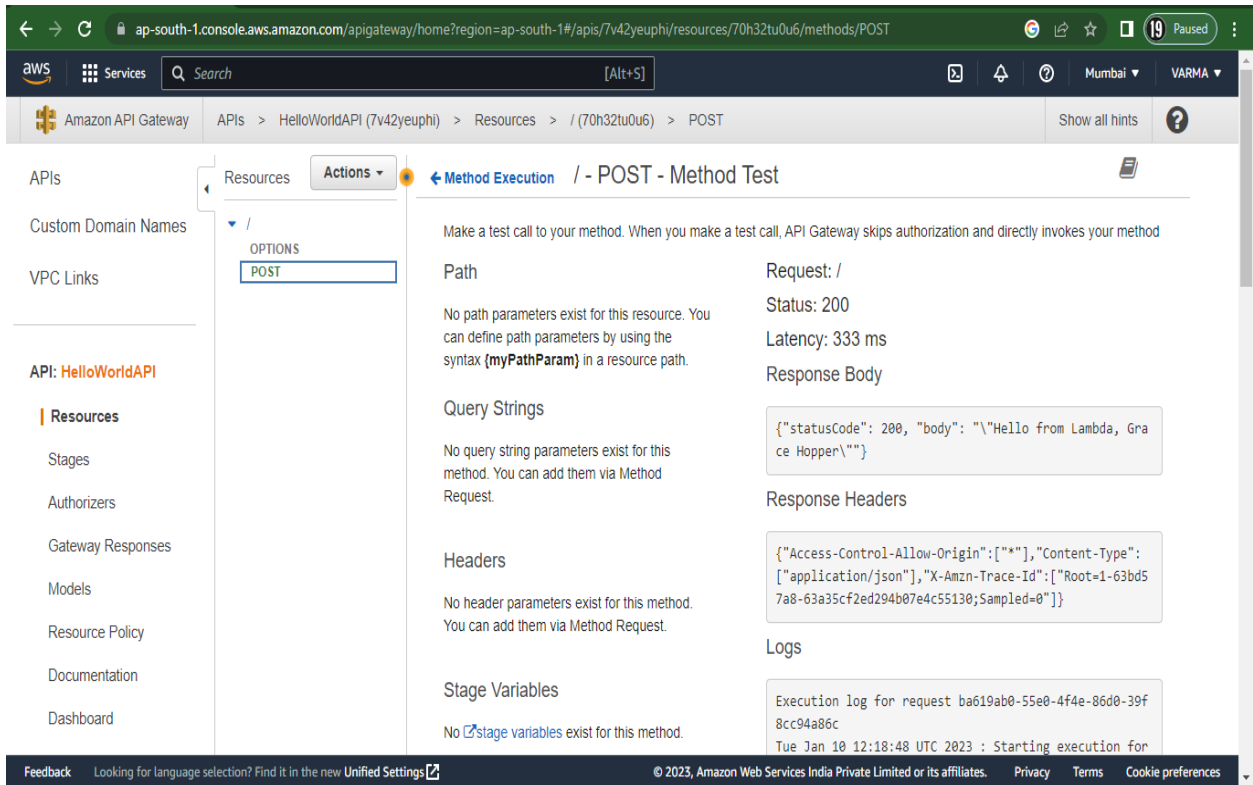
ap-south-1.console.aws.amazon.com/apigateway/home?region=ap-south-1#/apis/7v42yeuphi/resources/70h32tu0u6/methods/POST

19 Paused

aws Services Search [Alt+S] Mumbai ▼ VARMA ▼

Amazon API Gateway APIs > HelloWorldAPI (7v42yeuphi) > Resources > / (70h32tu0u6) > POST Show all hints

APIs

Custom Domain Names

VPC Links

API: HelloWorldAPI

Resources

Stages

Authorizers

Gateway Responses

Models

Resource Policy

Documentation

Dashboard

Resources Actions ▾

▾ /

OPTIONS

POST

← Method Execution / - POST - Method Test

Make a test call to your method. When you make a test call, API Gateway skips authorization and directly invokes your method

Path

No path parameters exist for this resource. You can define path parameters by using the syntax {myPathParam} in a resource path.

Query Strings

No query string parameters exist for this method. You can add them via Method Request.

Headers

No header parameters exist for this method. You can add them via Method Request.

Stage Variables

No stage variables exist for this method.

Request: /

Status: 200

Latency: 333 ms

Response Body

{"statusCode": 200, "body": "\"Hello from Lambda, Grace Hopper\""}

Response Headers

{"Access-Control-Allow-Origin":["*"],"Content-Type":["application/json"],"X-Amzn-Trace-Id":["Root=1-63bd57a8-63a35cf2ed294b07e4c55130;Sampled=0"]}

Logs

Execution log for request ba619ab0-55e0-4f4e-86d0-39f8cc94a86c
Tue Jan 10 12:18:48 UTC 2023 : Starting execution for

Feedback Looking for language selection? Find it in the new Unified Settings © 2023, Amazon Web Services India Private Limited or its affiliates. Privacy Terms Cookie preferences